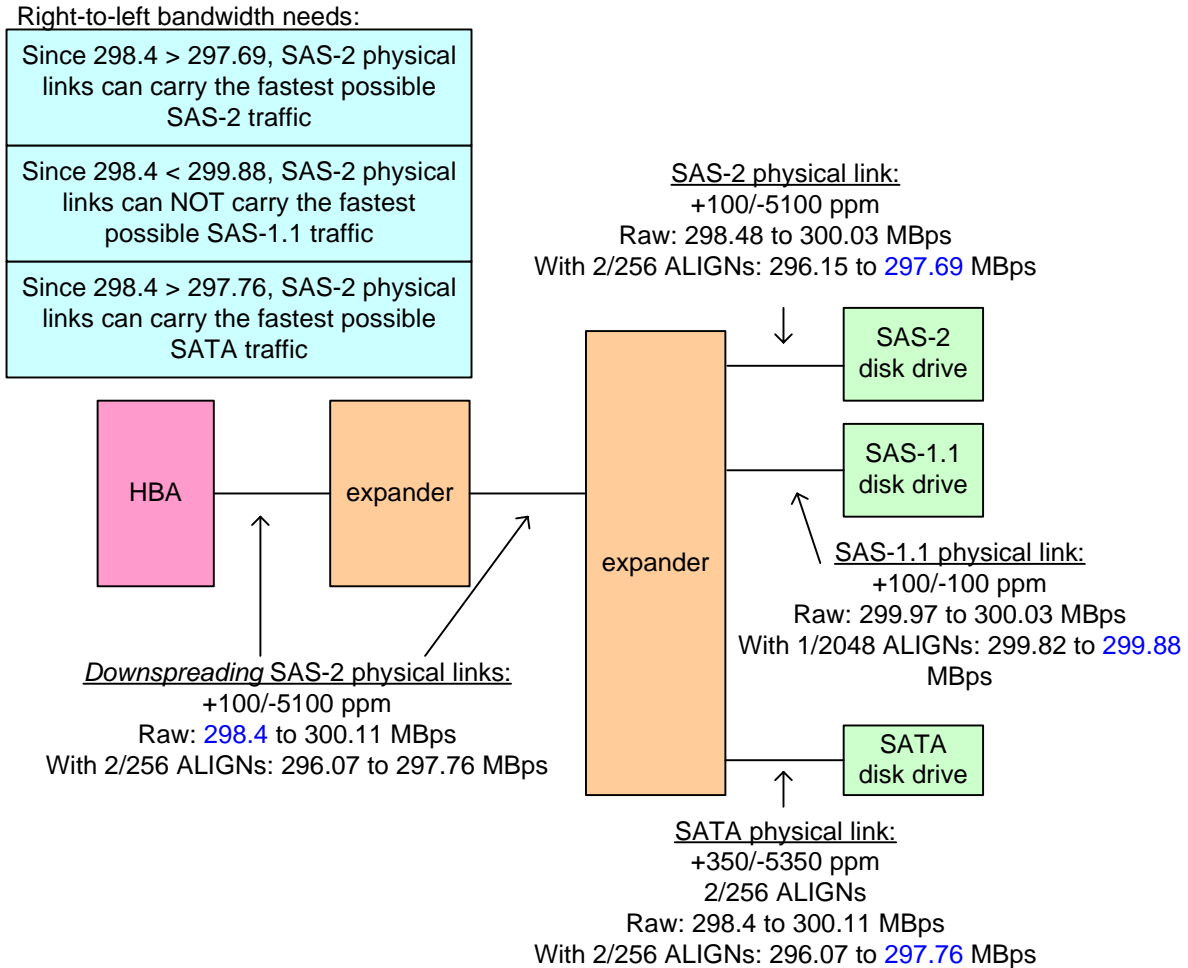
Right-to-left bandwidth needs:

Since 298.4 > 297.69, SAS-2 physical links can carry the fastest possible SAS-2 traffic

Since 298.4 < 299.88, SAS-2 physical links can NOT carry the fastest possible SAS-1.1 traffic

Since 298.4 > 297.76, SAS-2 physical links can carry the fastest possible SATA traffic

SAS-2 physical link:
+100/-5100 ppm
Raw: 298.48 to 300.03 MBps
With 2/256 ALIGNs: 296.15 to 297.69 MBps

SAS-2 disk drive

SAS-1.1 disk drive

HBA

expander

expander

SAS-1.1 physical link:
+100/-100 ppm
Raw: 299.97 to 300.03 MBps
With 1/2048 ALIGNs: 299.82 to 299.88 MBps

*Downspreading* SAS-2 physical links:
+100/-5100 ppm
Raw: 298.4 to 300.11 MBps
With 2/256 ALIGNs: 296.07 to 297.76 MBps

SATA disk drive

SATA physical link:
+350/-5350 ppm
2/256 ALIGNs
Raw: 298.4 to 300.11 MBps
With 2/256 ALIGNs: 296.07 to 297.76 MBps